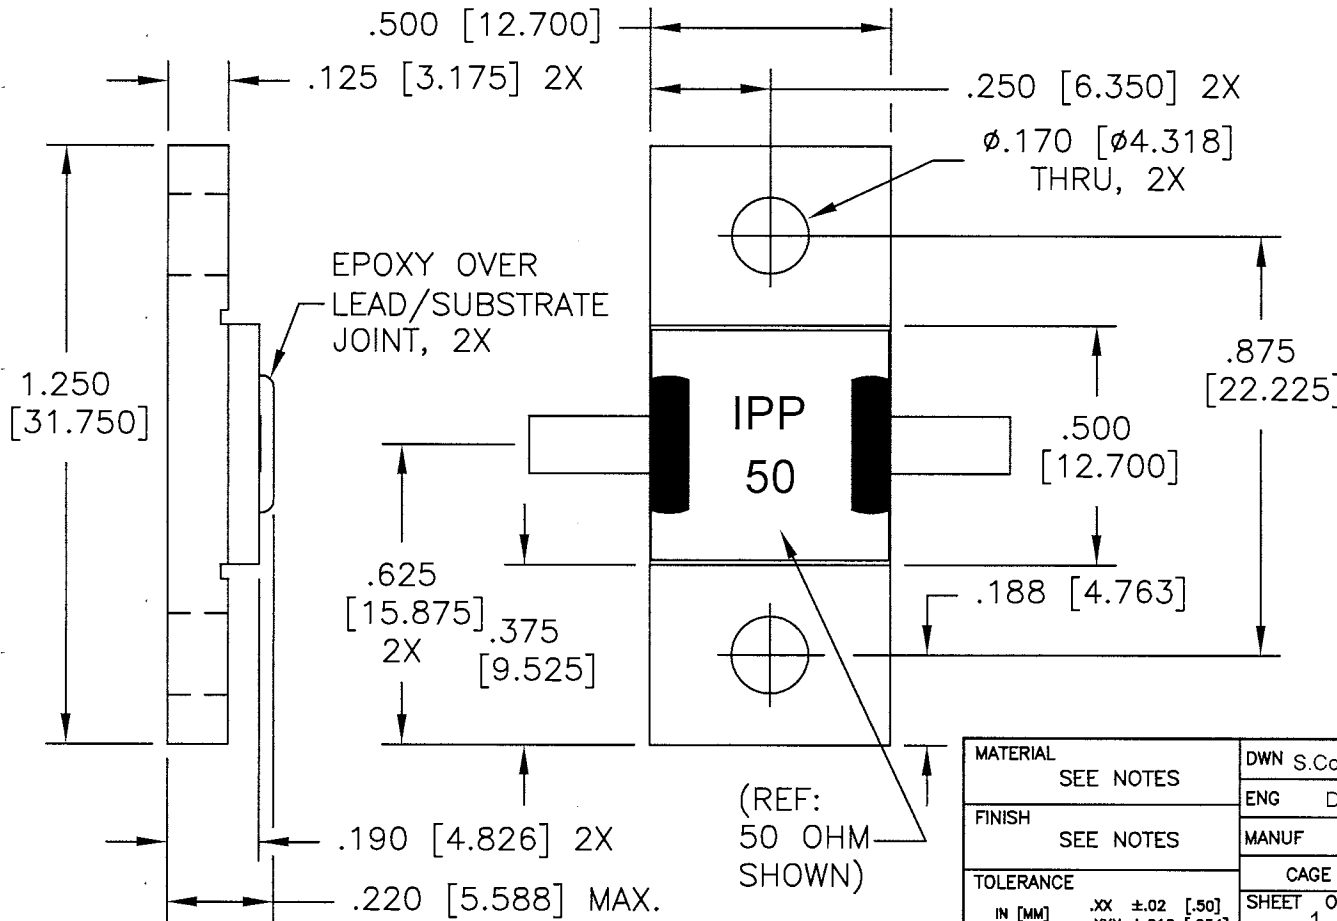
.500 [12.700]

.125 [3.175] 2X

.250 [6.350] 2X

ø.170 [ø4.318] THRU, 2X

EPOXY OVER LEAD/SUBSTRATE JOINT, 2X

1.250 [31.750]

.875 [22.225]

IPP 50

.500 [12.700]

.625 [15.875] 2X

.375 [9.525]

.188 [4.763]

.190 [4.826] 2X

.220 [5.588] MAX.

(REF: 50 OHM SHOWN)

| MATERIAL SEE NOTES | DWN S.Co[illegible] |
|---|---|
| | ENG D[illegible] |
| FINISH SEE NOTES | MANUF |
| | CAGE |
| TOLERANCE IN [MM] .XX ±.02 [.50] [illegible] | SHEET 1 O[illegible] |